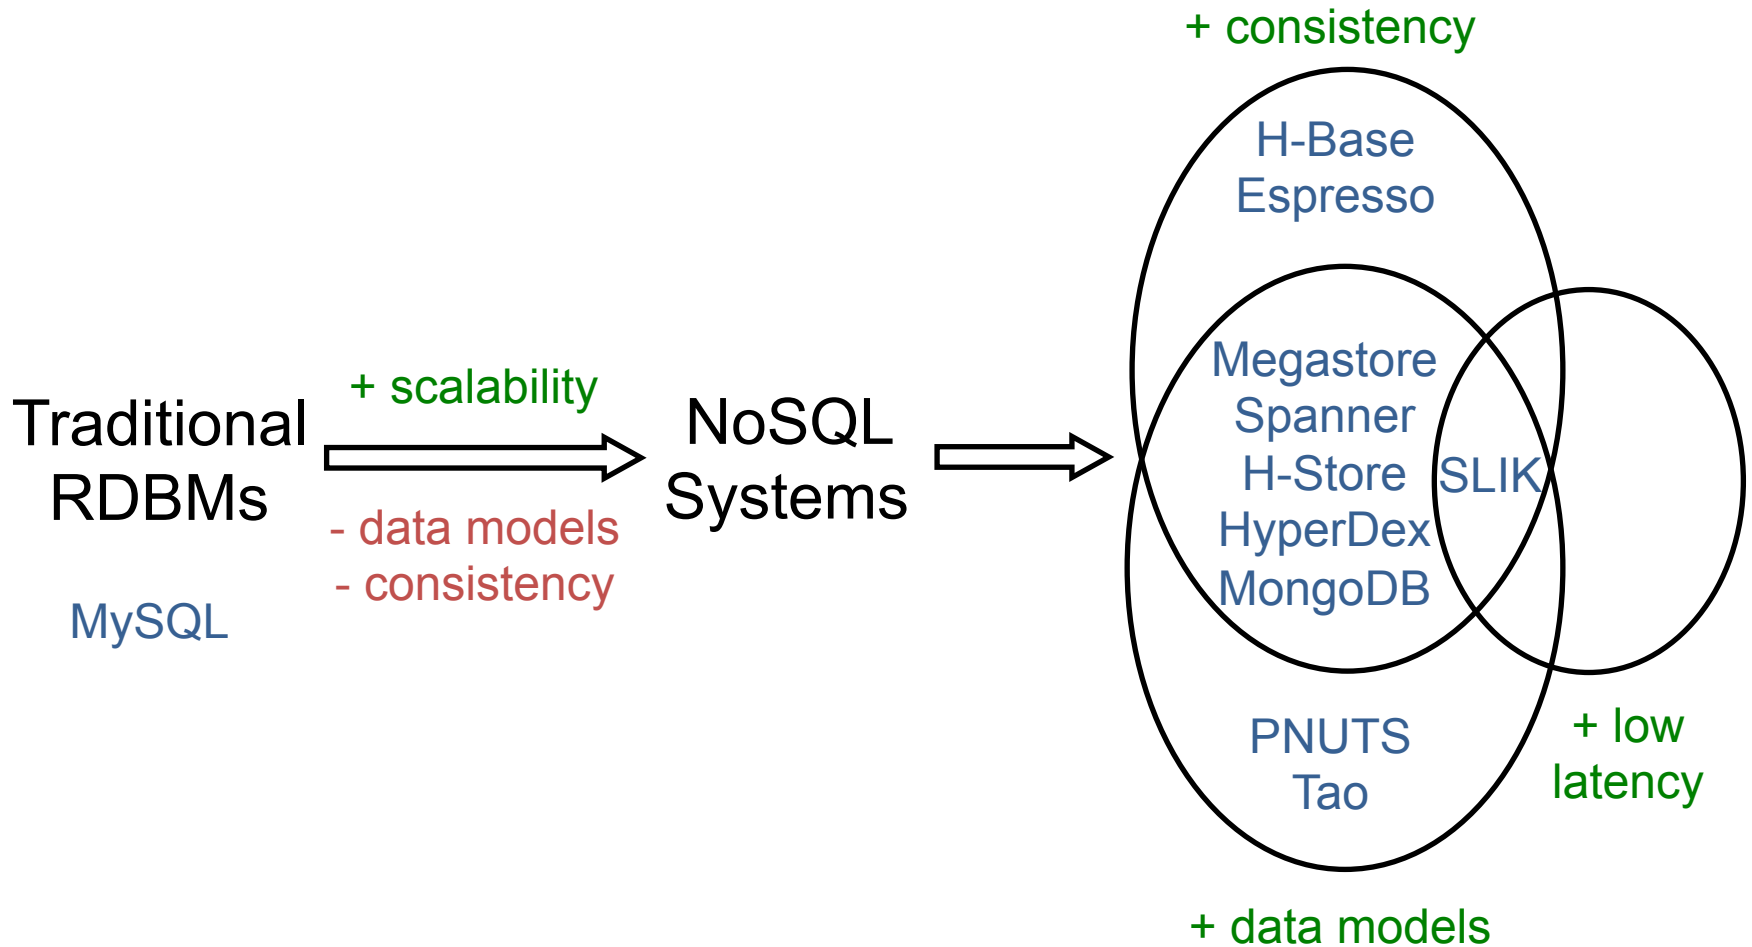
+ consistency

Traditional RDBMs

MySQL

+ scalability

- data models
- consistency

NoSQL Systems

H-Base
Espresso

Megastore
Spanner
H-Store
HyperDex
MongoDB

SLIK

PNUTS
Tao

+ low latency

+ data models